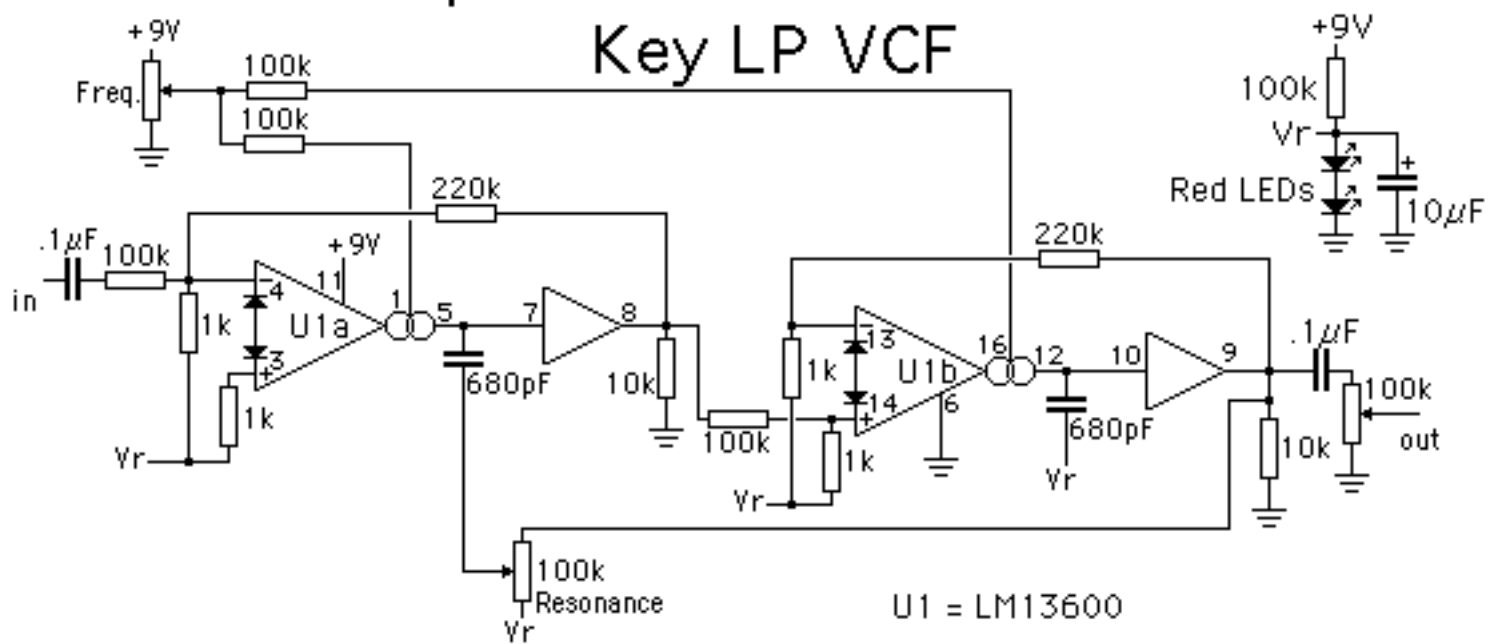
Key LP VCF

+9V
Freq.
100k
100k
220k
.1$\mu$F
100k
in
+9V
11
4
3
1
5
7
8
U1a
1k
1k
Vr
680pF
10k
100k
Vr
1k
1k
13
14
16
12
10
9
U1b
6
680pF
Vr
220k
10k
.1$\mu$F
100k
out
+9V
100k
Vr
Red LEDs
10$\mu$F
100k
Resonance
Vr
U1 = LM13600